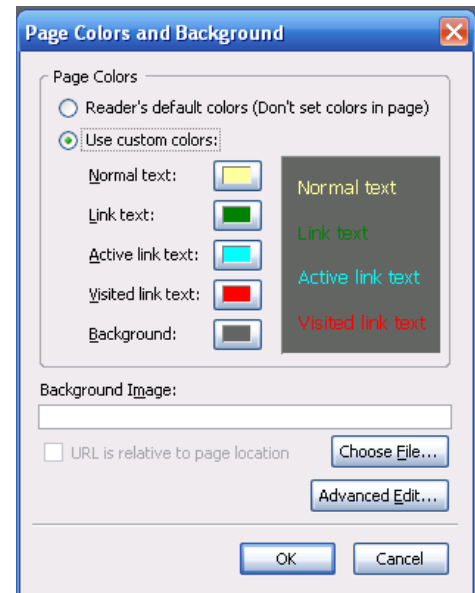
Page Colors and Background

Page Colors

Reader's default colors (Don't set colors in page)

Use custom colors:

Normal text:

Link text:

Active link text:

Visited link text:

Background:

Normal text

Link text

Active link text

Visited link text

Background Image:

URL is relative to page location

Choose File...

Advanced Edit...

OK

Cancel